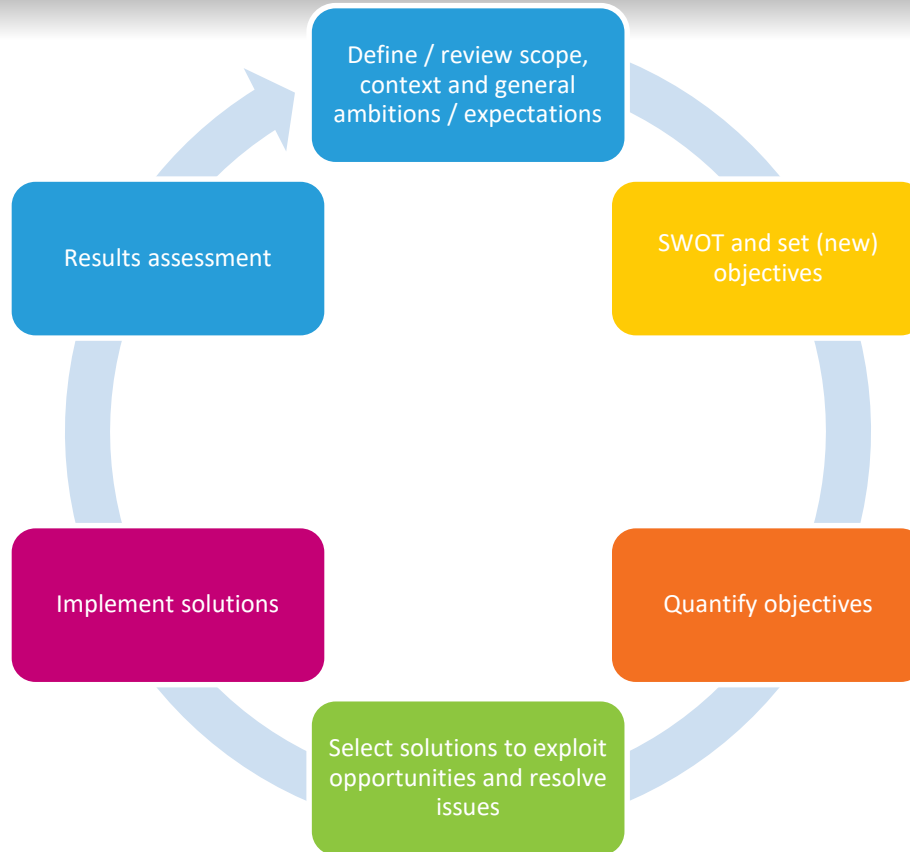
Define / review scope, context and general ambitions / expectations

SWOT and set (new) objectives

Quantify objectives

Select solutions to exploit opportunities and resolve issues

Implement solutions

Results assessment